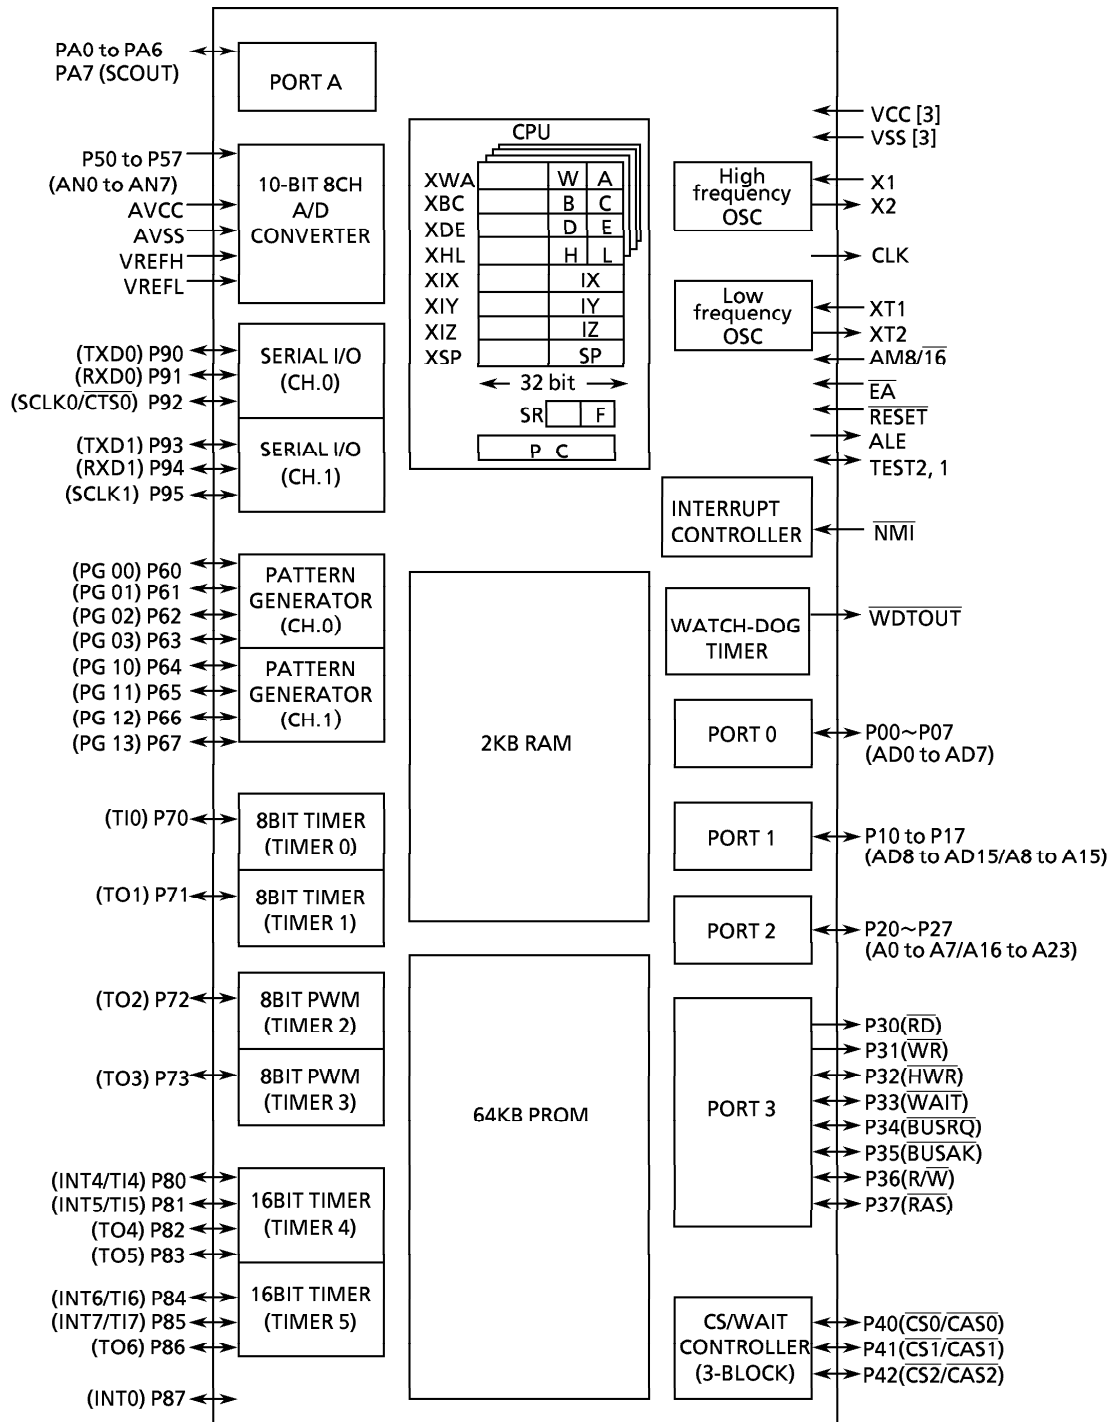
PA0 to PA6
PA7 (SCOUT)

PORT A

P50 to P57
(AN0 to AN7)
AVCC
AVSS
VREFH
VREFL

10-BIT 8CH
A/D
CONVERTER

(TXD0) P90
(RXD0) P91
(SCLK0/CTS0) P92

SERIAL I/O
(CH.0)

(TXD1) P93
(RXD1) P94
(SCLK1) P95

SERIAL I/O
(CH.1)

(PG 00) P60
(PG 01) P61
(PG 02) P62
(PG 03) P63

PATTERN
GENERATOR
(CH.0)

(PG 10) P64
(PG 11) P65
(PG 12) P66
(PG 13) P67

PATTERN
GENERATOR
(CH.1)

(TI0) P70

8BIT TIMER
(TIMER 0)

(TO1) P71

8BIT TIMER
(TIMER 1)

(TO2) P72

8BIT PWM
(TIMER 2)

(TO3) P73

8BIT PWM
(TIMER 3)

(INT4/TI4) P80
(INT5/TI5) P81
(TO4) P82
(TO5) P83

16BIT TIMER
(TIMER 4)

(INT6/TI6) P84
(INT7/TI7) P85
(TO6) P86

16BIT TIMER
(TIMER 5)

(INT0) P87

CPU

| | | | |
|---|---|---|---|
| XWA | | W | A |
| XBC | | B | C |
| XDE | | D | E |
| XHL | | H | L |
| XIX | | IX | |
| XIY | | IY | |
| XIZ | | IZ | |
| XSP | | SP | |

32 bit

SR F

P C

2KB RAM

64KB PROM

VCC [3]
VSS [3]

High
frequency
OSC

X1
X2

CLK

Low
frequency
OSC

XT1
XT2
AM8/$\overline{16}$
$\overline{EA}$
$\overline{RESET}$
ALE
TEST2, 1

INTERRUPT
CONTROLLER

$\overline{NMI}$

WATCH-DOG
TIMER

$\overline{WDTOUT}$

PORT 0

P00~P07
(AD0 to AD7)

PORT 1

P10 to P17
(AD8 to AD15/A8 to A15)

PORT 2

P20~P27
(A0 to A7/A16 to A23)

PORT 3

P30($\overline{RD}$)
P31($\overline{WR}$)
P32($\overline{HWR}$)
P33($\overline{WAIT}$)
P34($\overline{BUSRQ}$)
P35($\overline{BUSAK}$)
P36(R/$\overline{W}$)
P37($\overline{RAS}$)

CS/WAIT
CONTROLLER
(3-BLOCK)

P40($\overline{CS0}$/$\overline{CAS0}$)
P41($\overline{CS1}$/$\overline{CAS1}$)
P42($\overline{CS2}$/$\overline{CAS2}$)